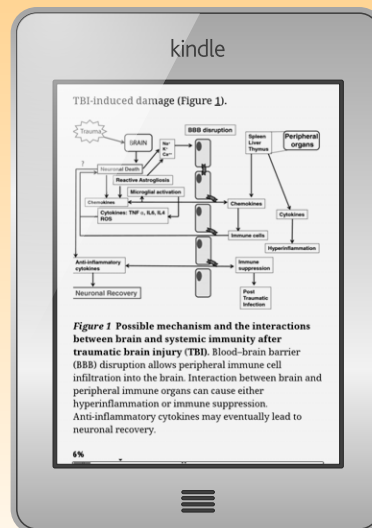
kindle

TBI-induced damage (Figure 1).

Trauma
BRAIN
BBB disruption
Spleen
Liver
Thymus
Peripheral organs
Neuronal Death
Na+
K+
Ca2+
?
Reactive Astrogliosis
Microglial activation
Chemokines
Cytokines: TNF-α, IL6, IL4
ROS
Chemokines
Cytokines
Immune cells
Hyperinflammation
Anti-inflammatory cytokines
Immune suppression
Neuronal Recovery
Post Traumatic Infection

Figure 1 Possible mechanism and the interactions between brain and systemic immunity after traumatic brain injury (TBI). Blood–brain barrier (BBB) disruption allows peripheral immune cell infiltration into the brain. Interaction between brain and peripheral immune organs can cause either hyperinflammation or immune suppression. Anti-inflammatory cytokines may eventually lead to neuronal recovery.

6%